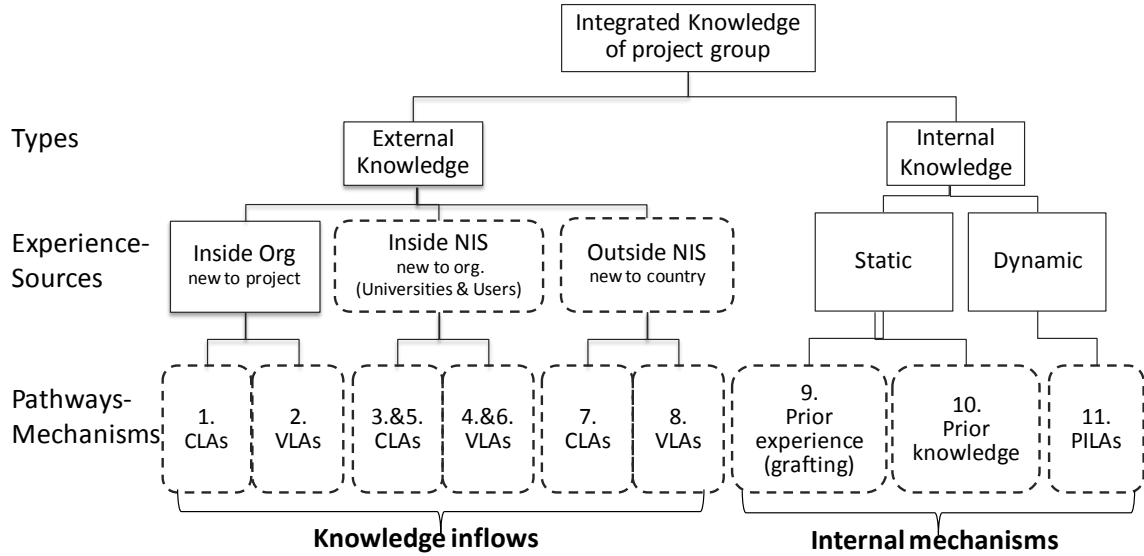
Integrated Knowledge of project group

Types

External Knowledge

Internal Knowledge

Experience-Sources

Inside Org new to project

Inside NIS new to org. (Universities & Users)

Outside NIS new to country

Static

Dynamic

Pathways-Mechanisms

1. CLAs

2. VLAs

3.&5. CLAs

4.&6. VLAs

7. CLAs

8. VLAs

9. Prior experience (grafting)

10. Prior knowledge

11. PILAs

Knowledge inflows

Internal mechanisms